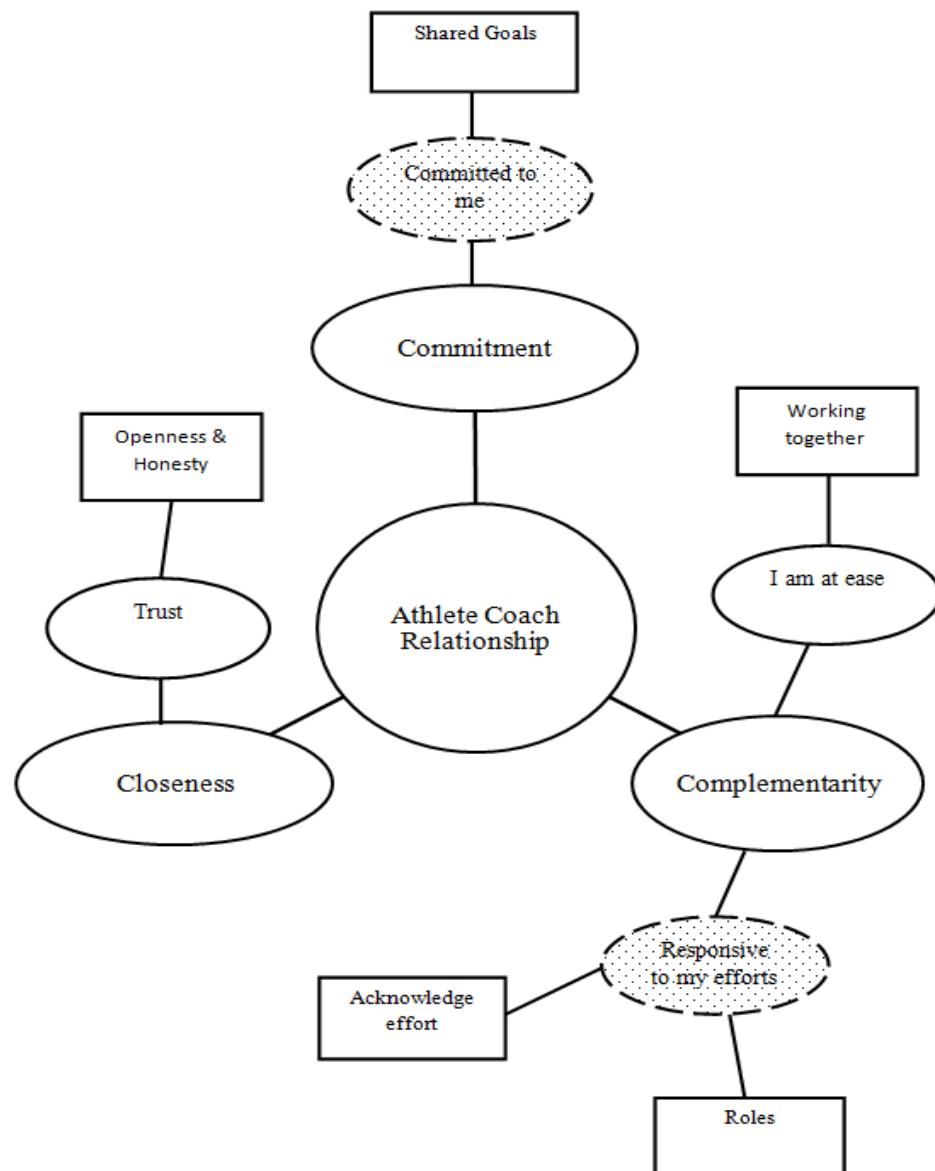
Shared Goals

Committed to me

Commitment

Openness & Honesty

Working together

Trust

Athlete Coach Relationship

I am at ease

Closeness

Complementarity

Responsive to my efforts

Acknowledge effort

Roles